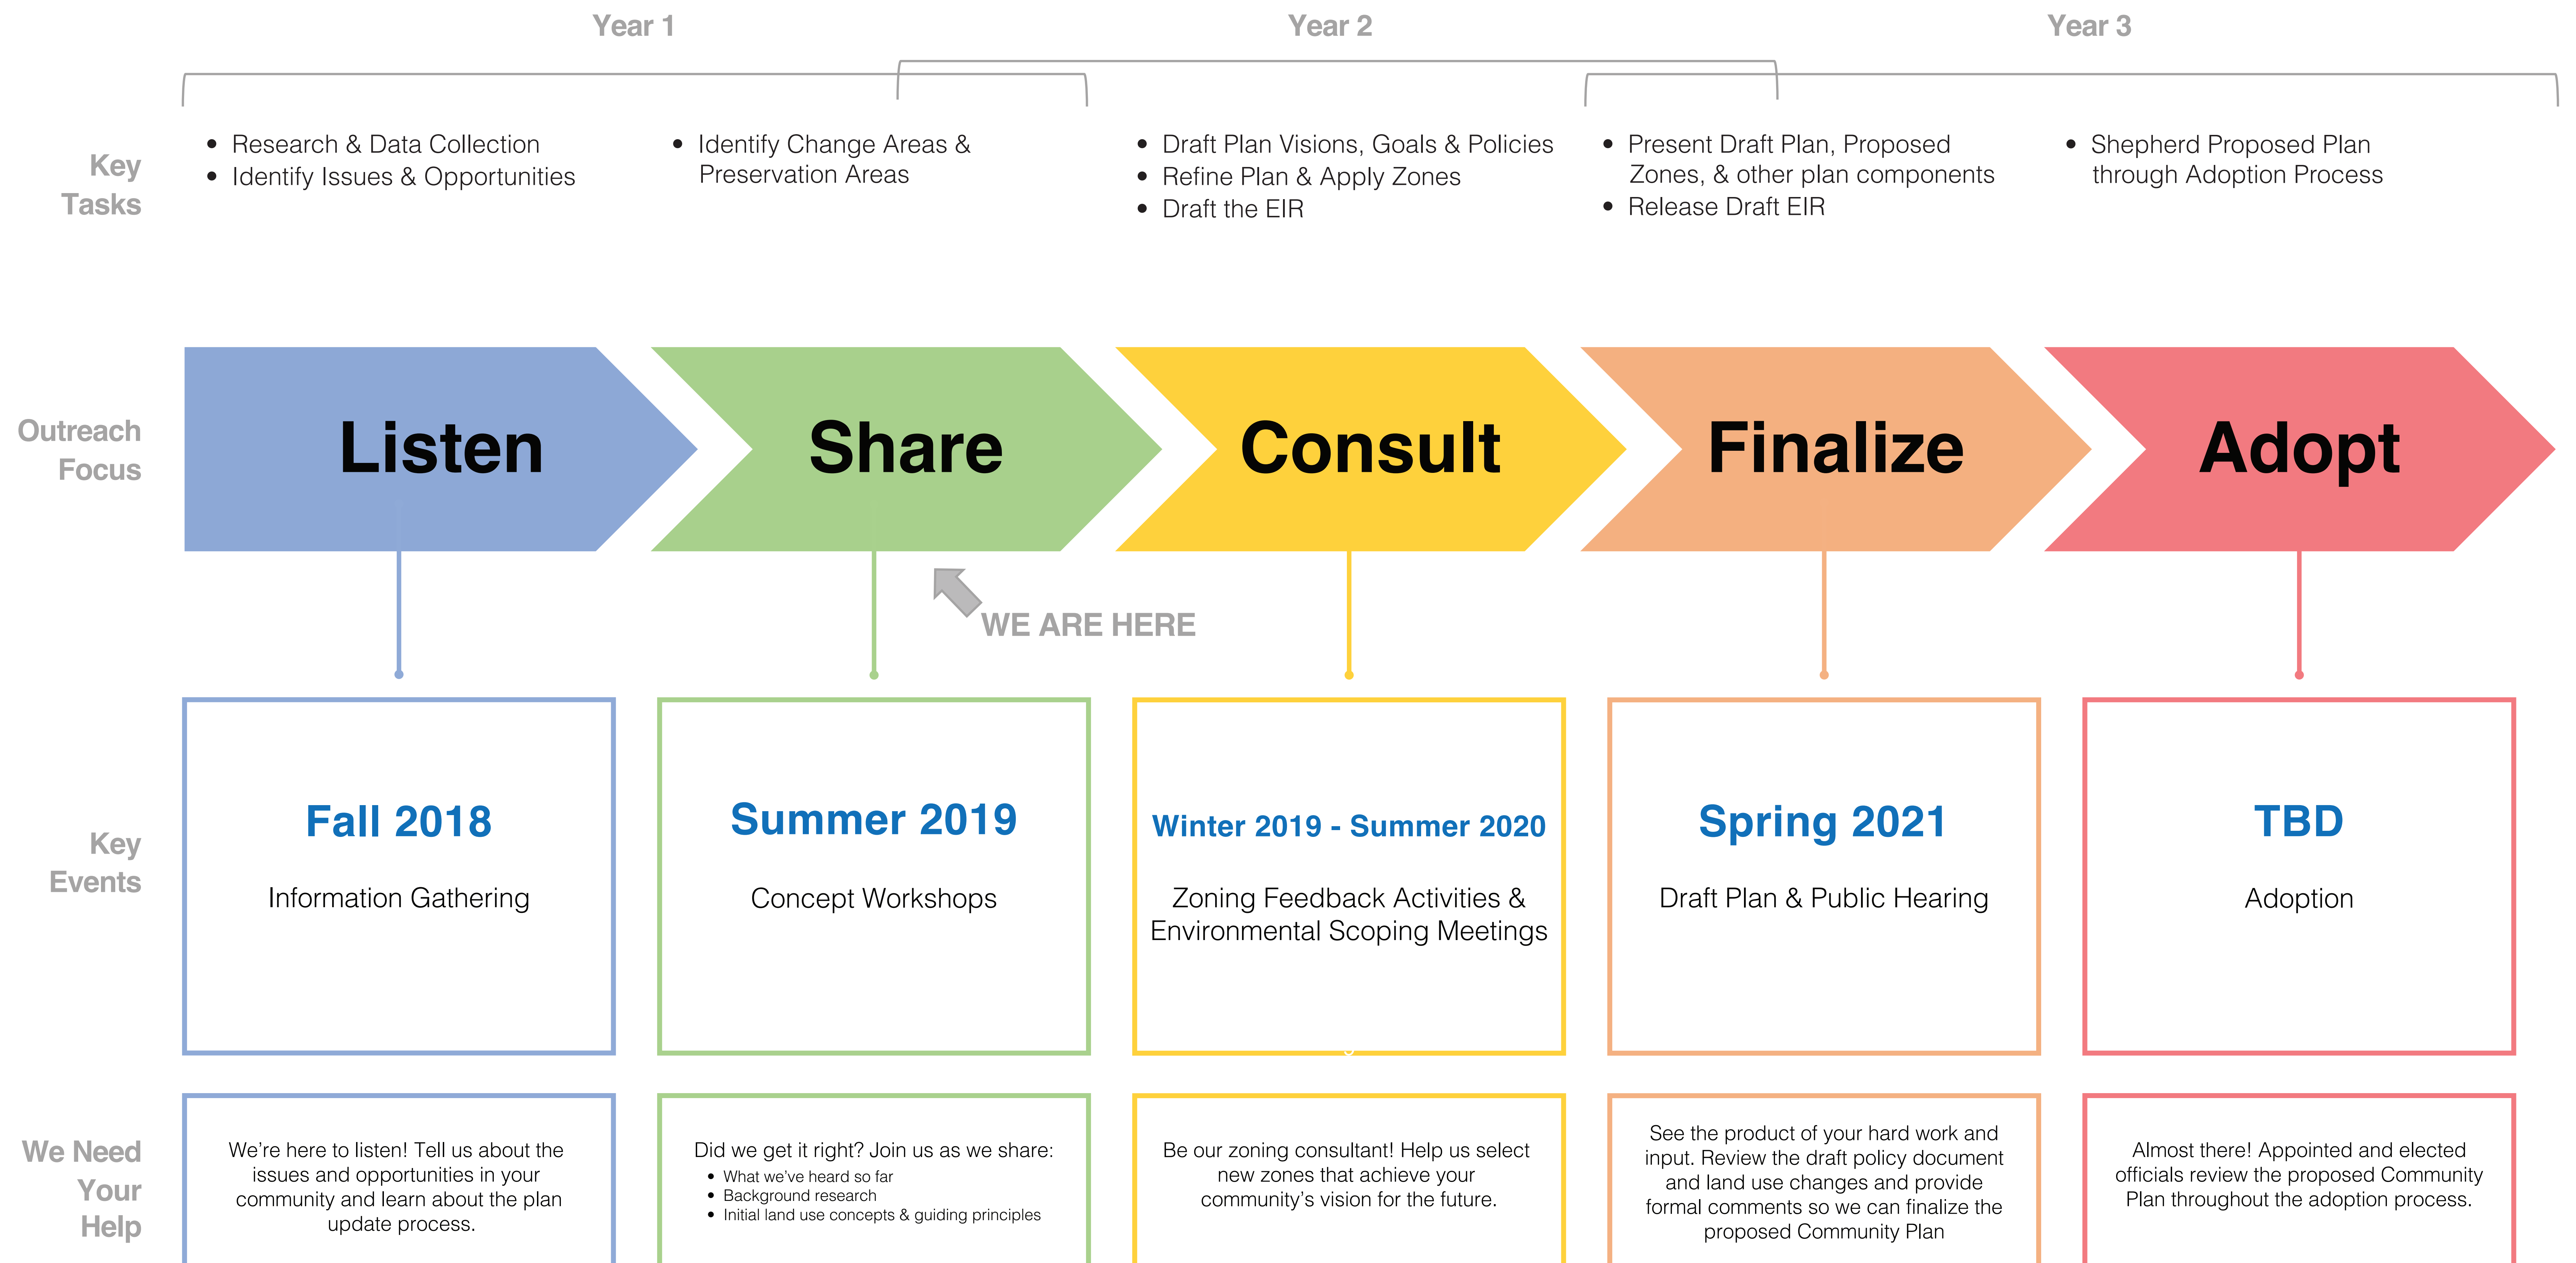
Year 1

Year 2

Year 3

Key Tasks

- Research & Data Collection
- Identify Issues & Opportunities

- Identify Change Areas & Preservation Areas

- Draft Plan Visions, Goals & Policies
- Refine Plan & Apply Zones
- Draft the EIR

- Present Draft Plan, Proposed Zones, & other plan components
- Release Draft EIR

- Shepherd Proposed Plan through Adoption Process

Outreach Focus

Listen

Share

Consult

Finalize

Adopt

WE ARE HERE

Key Events

Fall 2018
Information Gathering

Summer 2019
Concept Workshops

Winter 2019 - Summer 2020
Zoning Feedback Activities & Environmental Scoping Meetings

Spring 2021
Draft Plan & Public Hearing

TBD
Adoption

We Need Your Help

We're here to listen! Tell us about the issues and opportunities in your community and learn about the plan update process.

Did we get it right? Join us as we share:
- What we've heard so far
- Background research
- Initial land use concepts & guiding principles

Be our zoning consultant! Help us select new zones that achieve your community's vision for the future.

See the product of your hard work and input. Review the draft policy document and land use changes and provide formal comments so we can finalize the proposed Community Plan

Almost there! Appointed and elected officials review the proposed Community Plan throughout the adoption process.